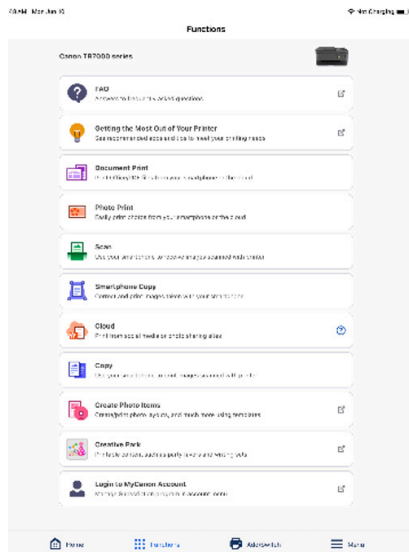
9:44 Mon Jun 10
Not Charging

Functions

Canon TR7000 series

FAQ
Answers to frequently asked questions

Getting the Most Out of Your Printer
See recommended apps and tips to meet your printing needs

Document Print
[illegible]

Photo Print
Easily print photos from your smartphone or the cloud

Scan
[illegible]

Smartphone Copy
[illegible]

Cloud
Print from social media or photo sharing sites

Copy
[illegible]

Create Photo Items
Create/print photo layouts, and much more using templates

Creative Park
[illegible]

Login to MyCanon Account
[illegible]

Home
Functions
Addsetwith
Menu